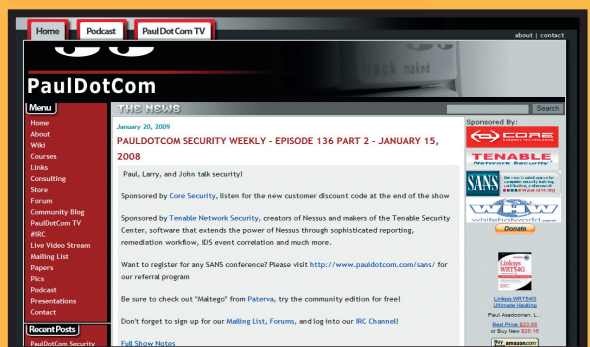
Home Podcast PaulDotCom TV

about | contact

hack naked

PaulDotCom

Menu

Home
About
Wiki
Courses
Links
Consulting
Store
Forum
Community Blog
PaulDotCom TV
#IRC
Live Video Stream
Mailing List
Papers
Pics
Podcast
Presentations
Contact

Recent Posts

PaulDotCom Security

THE NEWS

Search

January 20, 2009

PAULDOTCOM SECURITY WEEKLY - EPISODE 136 PART 2 - JANUARY 15, 2008

Paul, Larry, and John talk security!

Sponsored by Core Security, listen for the new customer discount code at the end of the show

Sponsored by Tenable Network Security, creators of Nessus and makers of the Tenable Security Center, software that extends the power of Nessus through sophisticated reporting, remediation workflow, IDS event correlation and much more.

Want to register for any SANS conference? Please visit http://www.pauldotcom.com/sans/ for our referral program

Be sure to check out "Maltego" from Paterva, try the community edition for free!

Don't forget to sign up for our Mailing List, Forums, and log into our IRC Channel!

Full Show Notes

Sponsored By:

CORE

TENABLE Network Security

SANS

whitehatworld.com

Donate

Linksys WRT54G Ultimate Hacking

Linksys WRT54G Ultimate Hacking

Paul Asadoorian, L...

Best Price $23.68
or Buy New $25.16

amazon.com